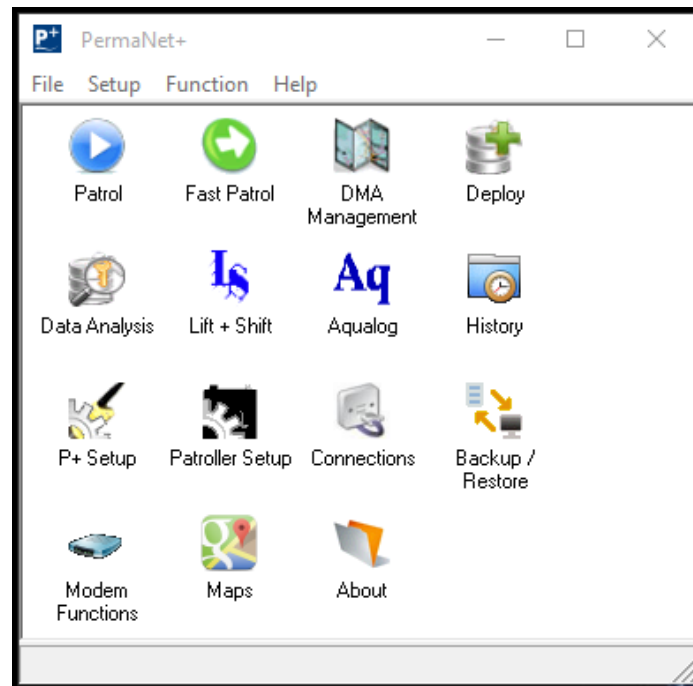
P+ PermaNet+

File Setup Function Help

Patrol
Fast Patrol
DMA Management
Deploy

Data Analysis
Ls Lift + Shift
Aq Aqualog
History

P+ Setup
Patroller Setup
Connections
Backup / Restore

Modem Functions
Maps
About